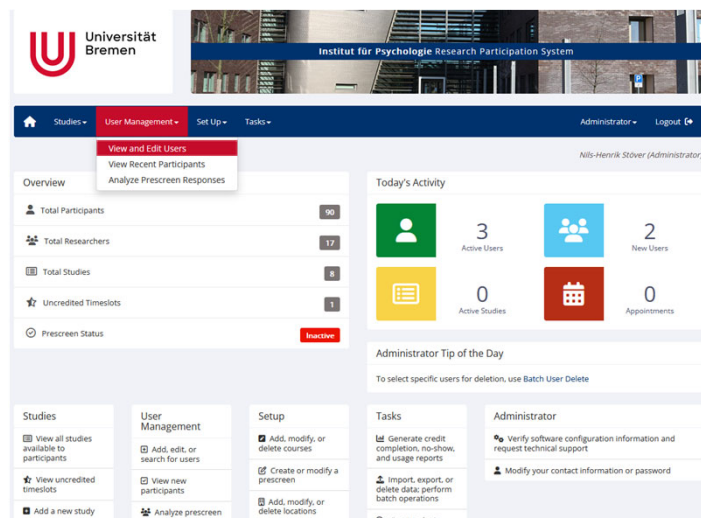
Universität Bremen

Institut für Psychologie Research Participation System

Studies ▾ User Management ▾ Set Up ▾ Tasks ▾

Administrator ▾ Logout

View and Edit Users
View Recent Participants
Analyze Prescreen Responses

Nils-Henrik Stöver (Administrator)

Overview

Total Participants 90

Total Researchers 17

Total Studies 8

Uncredited Timeslots 1

Prescreen Status Inactive

Today's Activity

3 Active Users

2 New Users

0 Active Studies

0 Appointments

Administrator Tip of the Day

To select specific users for deletion, use Batch User Delete

Studies

View all studies available to participants

View uncredited timeslots

Add a new study

User Management

Add, edit, or search for users

View new participants

Analyze prescreen

Setup

Add, modify, or delete courses

Create or modify a prescreen

Add, modify, or delete locations

Tasks

Generate credit completion, no-show, and usage reports

Import, export, or delete data; perform batch operations

Administrator

Verify software configuration information and request technical support

Modify your contact information or password